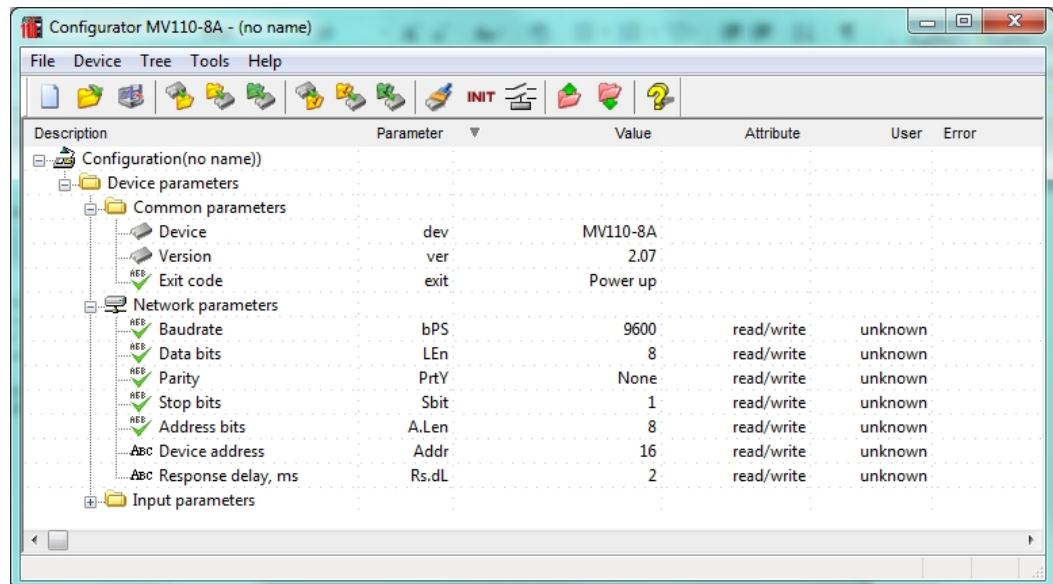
Configurator MV110-8A - (no name)

File Device Tree Tools Help

INIT

| Description | Parameter | Value | Attribute | User | Error |
|---|---|---|---|---|---|
| Configuration(no name)) | | | | | |
| Device parameters | | | | | |
| Common parameters | | | | | |
| Device | dev | MV110-8A | | | |
| Version | ver | 2.07 | | | |
| Exit code | exit | Power up | | | |
| Network parameters | | | | | |
| Baudrate | bPS | 9600 | read/write | unknown | |
| Data bits | LEn | 8 | read/write | unknown | |
| Parity | PrtY | None | read/write | unknown | |
| Stop bits | Sbit | 1 | read/write | unknown | |
| Address bits | A.Len | 8 | read/write | unknown | |
| Device address | Addr | 16 | read/write | unknown | |
| Response delay, ms | Rs.dL | 2 | read/write | unknown | |
| Input parameters | | | | | |